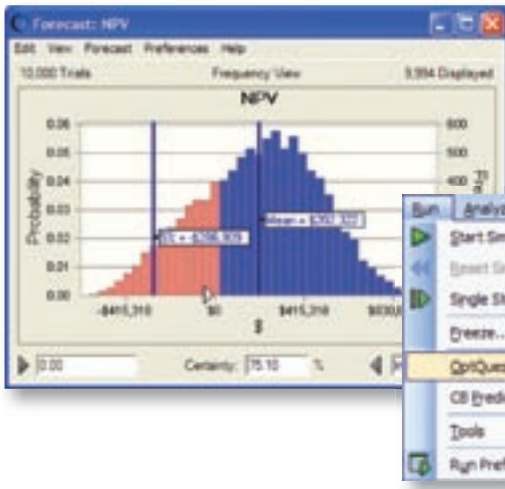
Forecast: NPV

Edit View Forecast Preferences Help

10,000 Trials Frequency View 9,984 Displayed

NPV

0.06
0.05
0.04
0.03
0.02
0.01
0.00

Probability

600
500
400

-$415,310 $0 $415,310 $830,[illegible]

$

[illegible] = $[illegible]

Mean = $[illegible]

0.00

Certainty: 75.10 %

Run Analy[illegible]

Start Sim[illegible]

Reset S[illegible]

Single St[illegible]

Freeze...

OptQues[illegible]

CB Predi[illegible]

Tools

Run Pref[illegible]